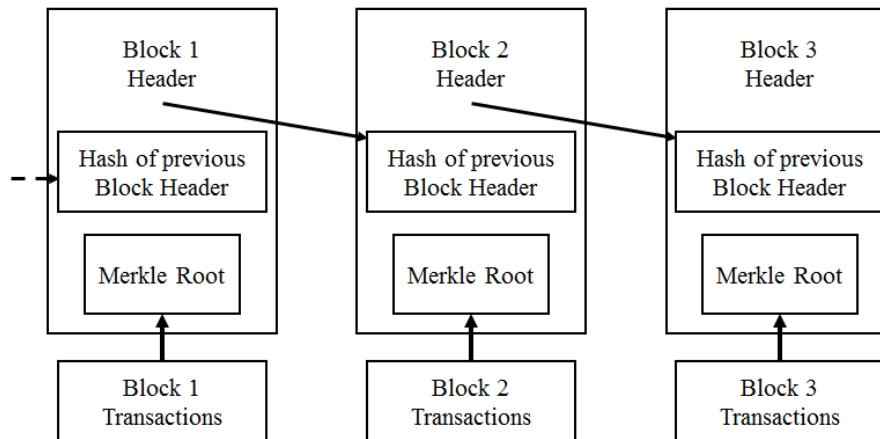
Block 1 Header

Hash of previous Block Header

Merkle Root

Block 1 Transactions

Block 2 Header

Hash of previous Block Header

Merkle Root

Block 2 Transactions

Block 3 Header

Hash of previous Block Header

Merkle Root

Block 3 Transactions